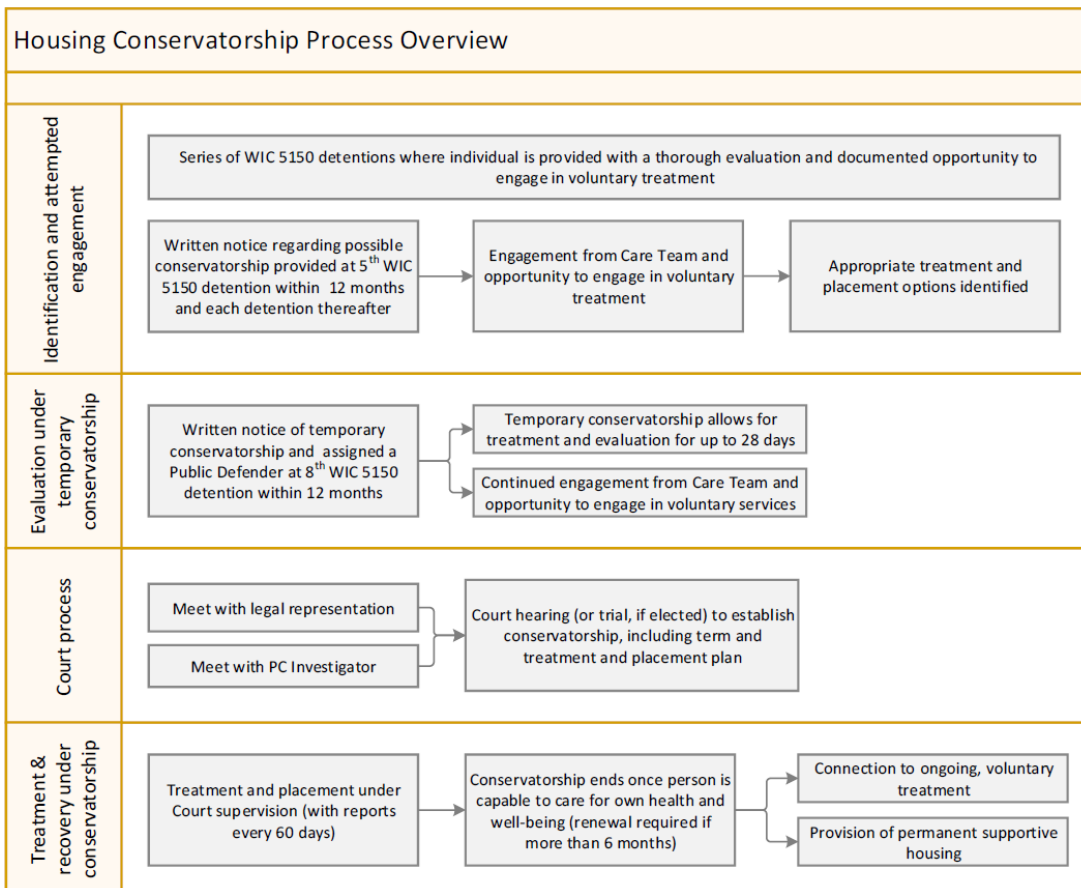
Housing Conservatorship Process Overview

Identification and attempted engagement

Series of WIC 5150 detentions where individual is provided with a thorough evaluation and documented opportunity to engage in voluntary treatment

Written notice regarding possible conservatorship provided at $5^{th}$ WIC 5150 detention within 12 months and each detention thereafter

Engagement from Care Team and opportunity to engage in voluntary treatment

Appropriate treatment and placement options identified

Evaluation under temporary conservatorship

Written notice of temporary conservatorship and assigned a Public Defender at $8^{th}$ WIC 5150 detention within 12 months

Temporary conservatorship allows for treatment and evaluation for up to 28 days

Continued engagement from Care Team and opportunity to engage in voluntary services

Court process

Meet with legal representation

Meet with PC Investigator

Court hearing (or trial, if elected) to establish conservatorship, including term and treatment and placement plan

Treatment & recovery under conservatorship

Treatment and placement under Court supervision (with reports every 60 days)

Conservatorship ends once person is capable to care for own health and well-being (renewal required if more than 6 months)

Connection to ongoing, voluntary treatment

Provision of permanent supportive housing